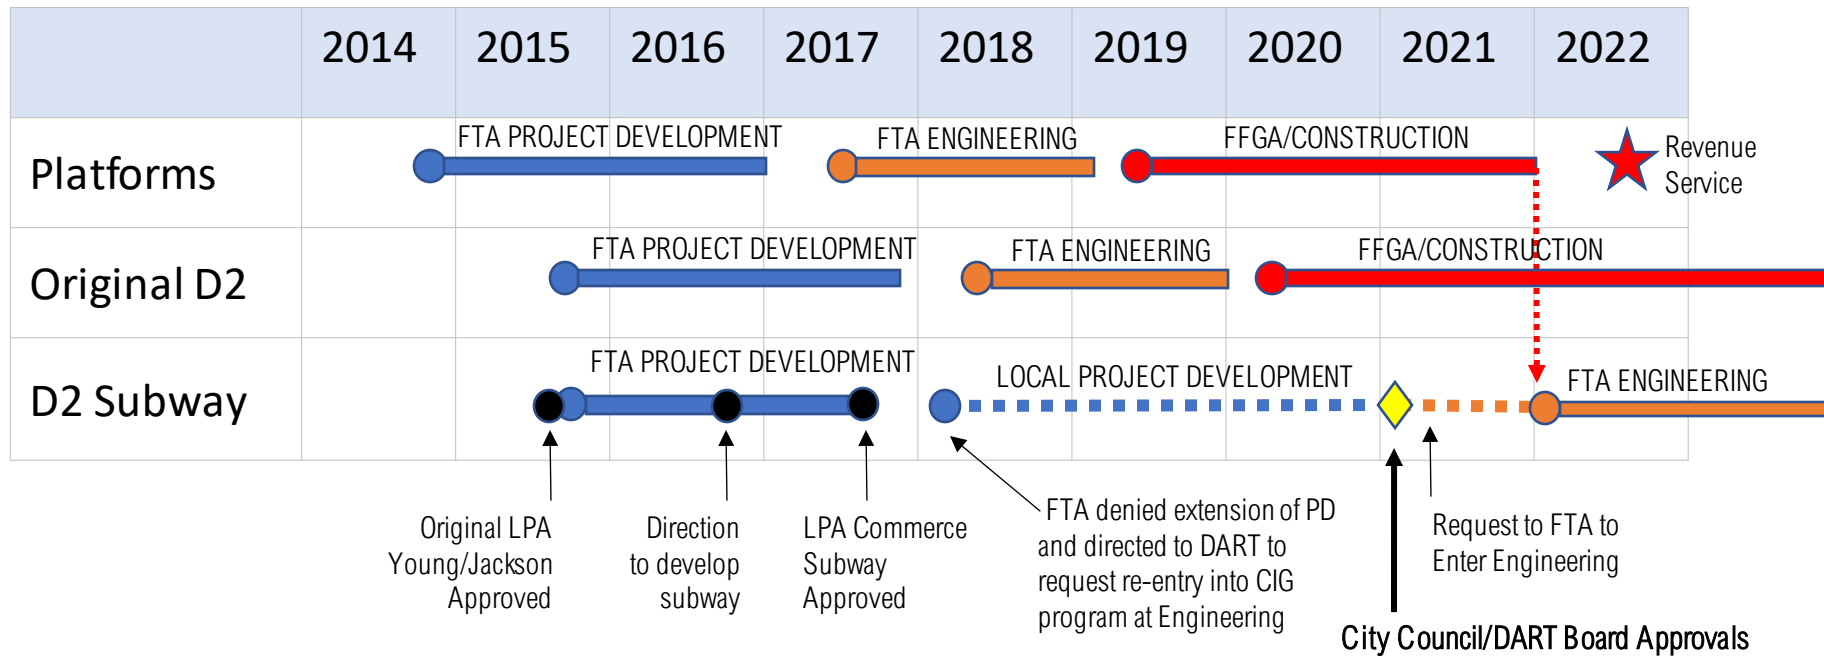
| | 2014 | 2015 | 2016 | 2017 | 2018 | 2019 | 2020 | 2021 | 2022 |
|---|---|---|---|---|---|---|---|---|---|
| Platforms | | | | | | | | | |
| Original D2 | | | | | | | | | |
| D2 Subway | | | | | | | | | |

FTA PROJECT DEVELOPMENT
FTA ENGINEERING
FFGA/CONSTRUCTION
Revenue Service

FTA PROJECT DEVELOPMENT
FTA ENGINEERING
FFGA/CONSTRUCTION

FTA PROJECT DEVELOPMENT
LOCAL PROJECT DEVELOPMENT
FTA ENGINEERING

Original LPA Young/Jackson Approved

Direction to develop subway

LPA Commerce Subway Approved

FTA denied extension of PD and directed to DART to request re-entry into CIG program at Engineering

Request to FTA to Enter Engineering

City Council/DART Board Approvals